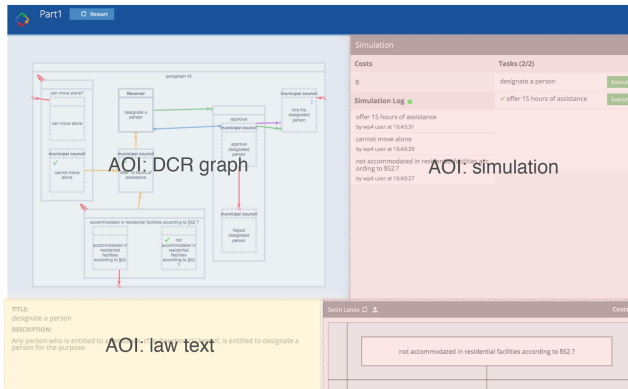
Part1 Restart

paragraph 45

can move alone?

can move alone

municipal council

cannot move alone

Receiver

designate a person

municipal council

offer 15 hours of assistance

approval

municipal council

approve designated person

municipal council

hire the designated person

municipal council

Reject designated person

accommodated in residential facilities according to §52 ?

accommodated in residential facilties according to §52

not accommodated in residential facilties according to §52 ?

AOI: DCR graph

Simulation

Costs

0

Simulation Log

offer 15 hours of assistance
by wp4 user at 16:43:31

cannot move alone
by wp4 user at 16:43:29

not accommodated in residential facilities according to §52 ?
by wp4 user at 16:43:27

Tasks (2/2)

designate a person Execu

✓ offer 15 hours of assistance Execu

AOI: simulation

TITLE:
designate a person

DESCRIPTION:
Any person who is entitled to a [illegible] is entitled to designate a person for the purpose.

AOI: law text

Swim Lanes

Comm

not accommodated in residential facilties according to §52 ?